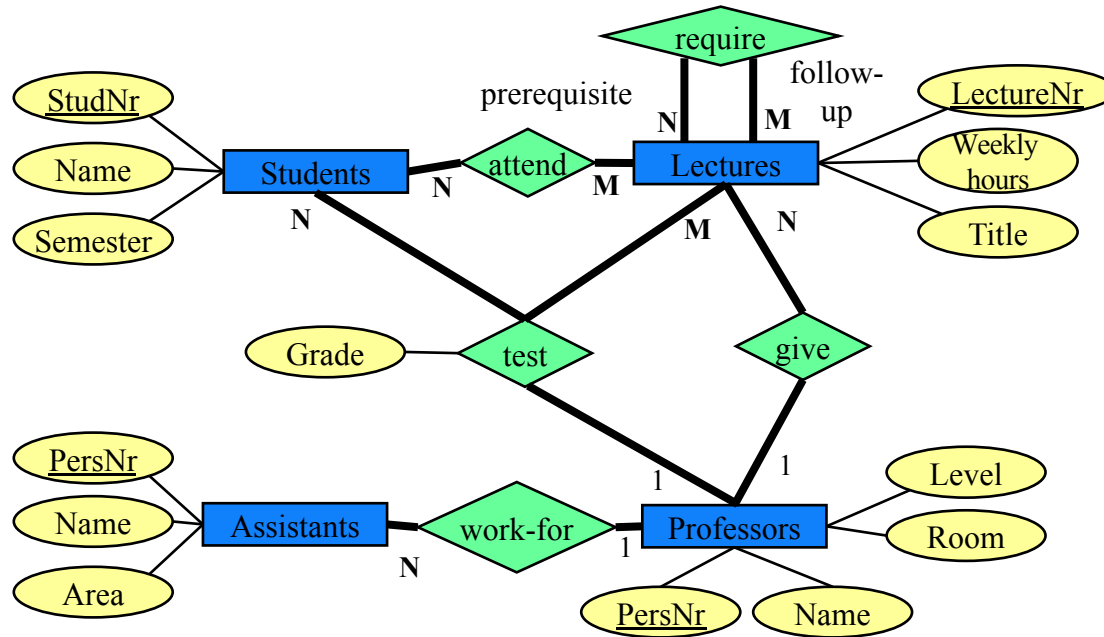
require

prerequisite

follow-up

StudNr

Name

Semester

Students

N

attend

N

M

Lectures

M

LectureNr

Weekly hours

Title

N

M

N

Grade

test

give

1

1

PersNr

Name

Area

Assistants

N

work-for

1

Professors

Level

Room

PersNr

Name